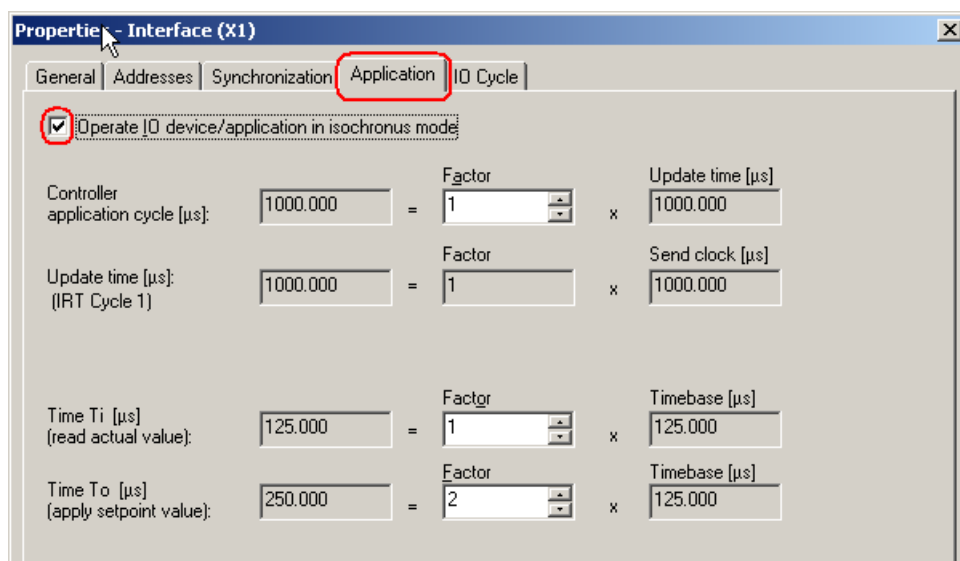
Properties - Interface (X1)

General | Addresses | Synchronization | Application | IO Cycle

Operate IO device/application in isochronus mode

Controller application cycle [µs]: 1000.000 = Factor 1 x Update time [µs] 1000.000

Update time [µs]: (IRT Cycle 1) 1000.000 = Factor 1 x Send clock [µs] 1000.000

Time Ti [µs] (read actual value): 125.000 = Factor 1 x Timebase [µs] 125.000

Time To [µs] (apply setpoint value): 250.000 = Factor 2 x Timebase [µs] 125.000